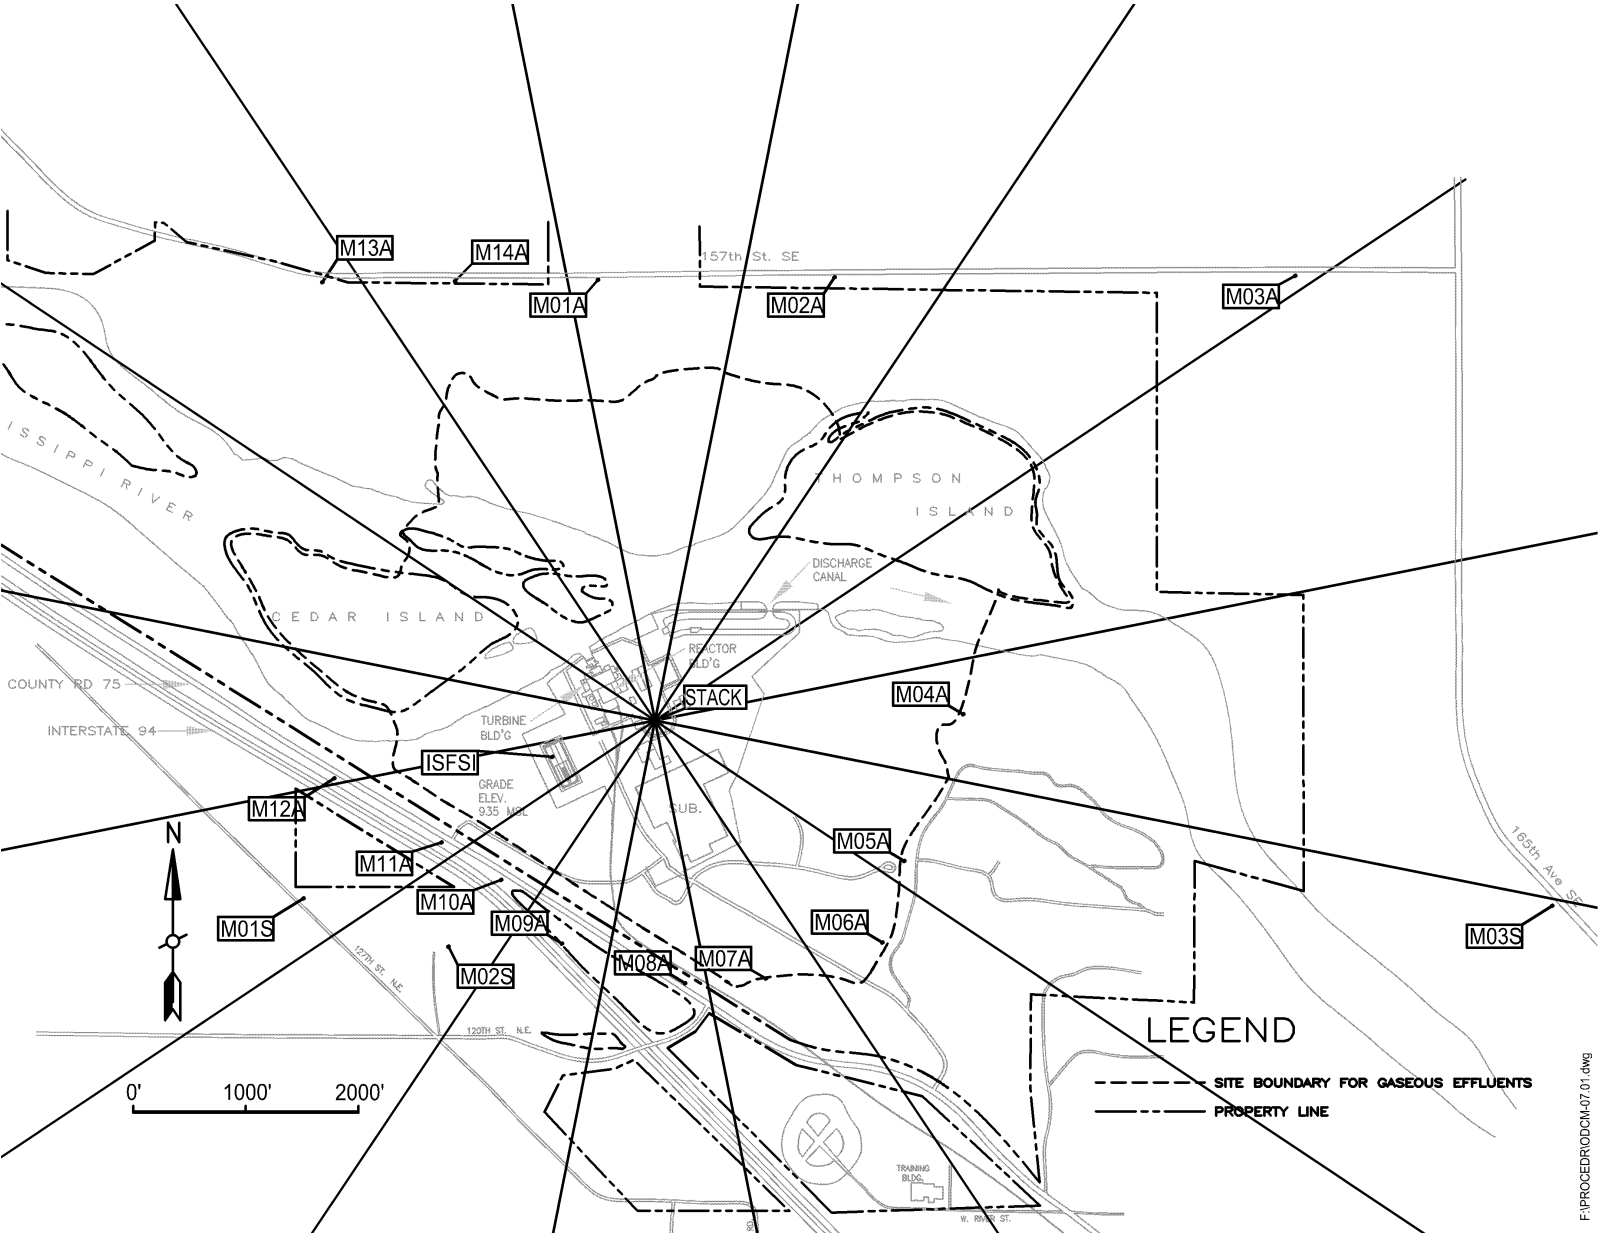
157th St. SE

M13A
M14A
M01A
M02A
M03A

ISSIPPI RIVER

THOMPSON ISLAND

CEDAR ISLAND

DISCHARGE CANAL

REACTOR BLD'G

STACK

M04A

COUNTY RD 75

INTERSTATE 94

TURBINE BLD'G

ISFSI

GRADE ELEV. 935 MSL

SUB.

M12A

M05A

M11A

N

M10A

M01S

M09A

M06A

165th Ave SE

M03S

127TH ST. N.E.

M02S

M08A
M07A

120TH ST. N.E.

LEGEND

0'
1000'
2000'

SITE BOUNDARY FOR GASEOUS EFFLUENTS
PROPERTY LINE

TRAINING BLDG.

W. RIVER ST.

F:\PROCEDR\ODCM-07-01.dwg